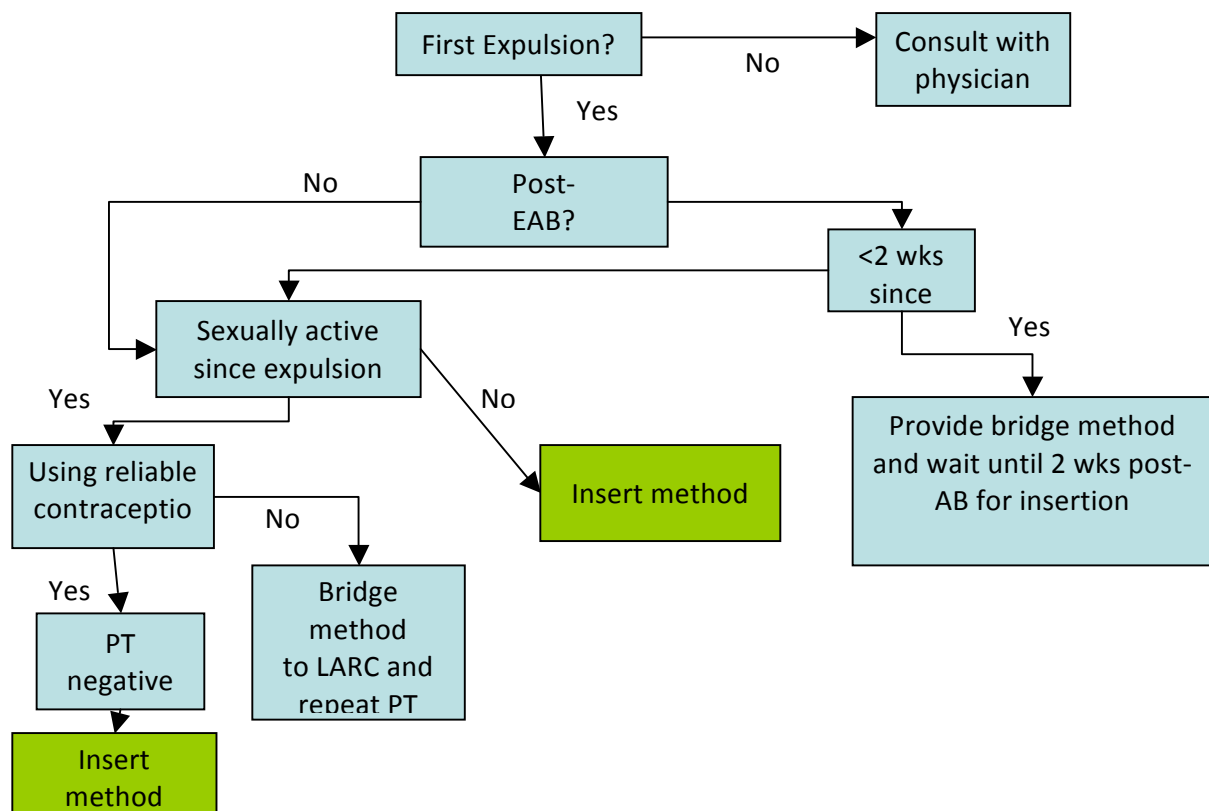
First Expulsion?

No

Consult with physician

Yes

No

Post-EAB?

<2 wks since

Sexually active since expulsion

Yes

Yes

No

Provide bridge method and wait until 2 wks post-AB for insertion

Using reliable contraceptio

Insert method

No

Yes

Bridge method to LARC and repeat PT

PT negative

Insert method